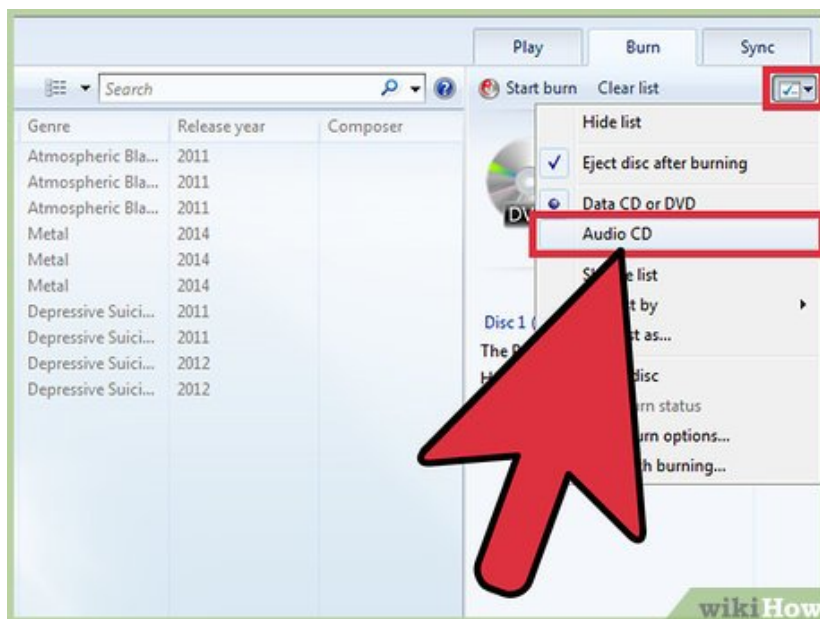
Play Burn Sync

Search

Start burn Clear list

| Genre | Release year | Composer |
|---|---|---|
| Atmospheric Bla... | 2011 | |
| Atmospheric Bla... | 2011 | |
| Atmospheric Bla... | 2011 | |
| Metal | 2014 | |
| Metal | 2014 | |
| Metal | 2014 | |
| Depressive Suici... | 2011 | |
| Depressive Suici... | 2011 | |
| Depressive Suici... | 2012 | |
| Depressive Suici... | 2012 | |

DV

Disc 1 (
The P
H

Hide list
Eject disc after burning
Data CD or DVD
Audio CD
S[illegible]e list
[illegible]t by
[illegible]t as...
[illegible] disc
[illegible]rn status
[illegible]urn options...
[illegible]h burning...

wikiHow